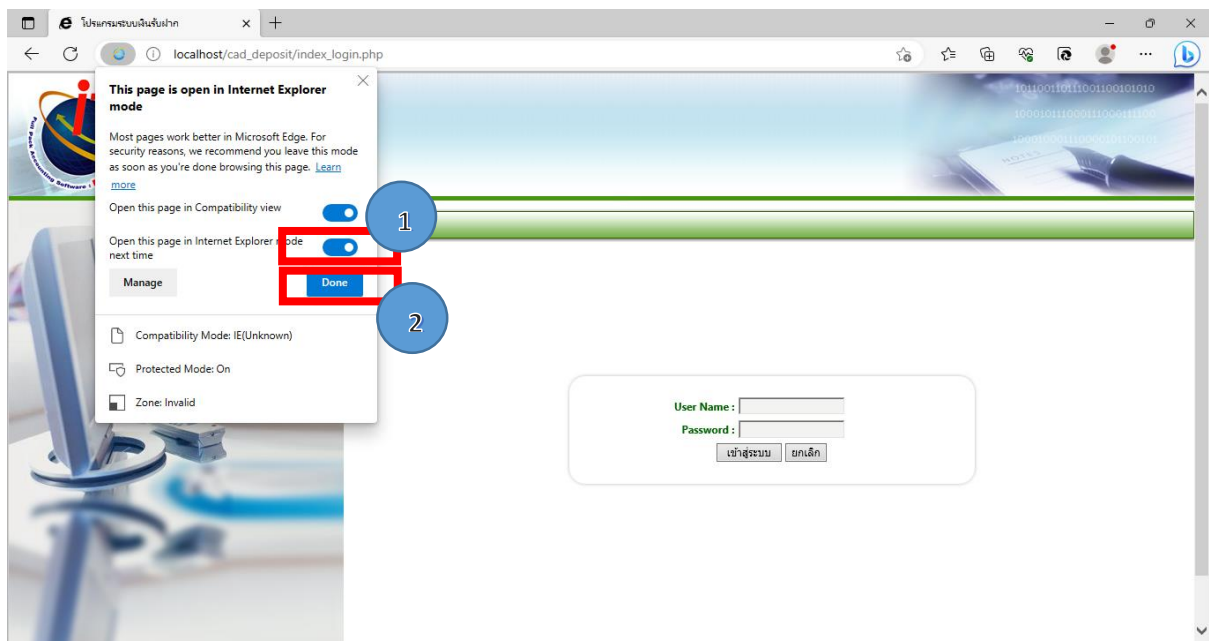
โปรแกรมระบบเงินรับฝาก

localhost/cad_deposit/index_login.php

This page is open in Internet Explorer mode

Most pages work better in Microsoft Edge. For security reasons, we recommend you leave this mode as soon as you're done browsing this page. Learn more

Open this page in Compatibility view

Open this page in Internet Explorer mode next time

Manage

Done

1

2

Compatibility Mode: IE(Unknown)

Protected Mode: On

Zone: Invalid

101100110111001100101010

User Name :

Password :

เข้าสู่ระบบ ยกเลิก